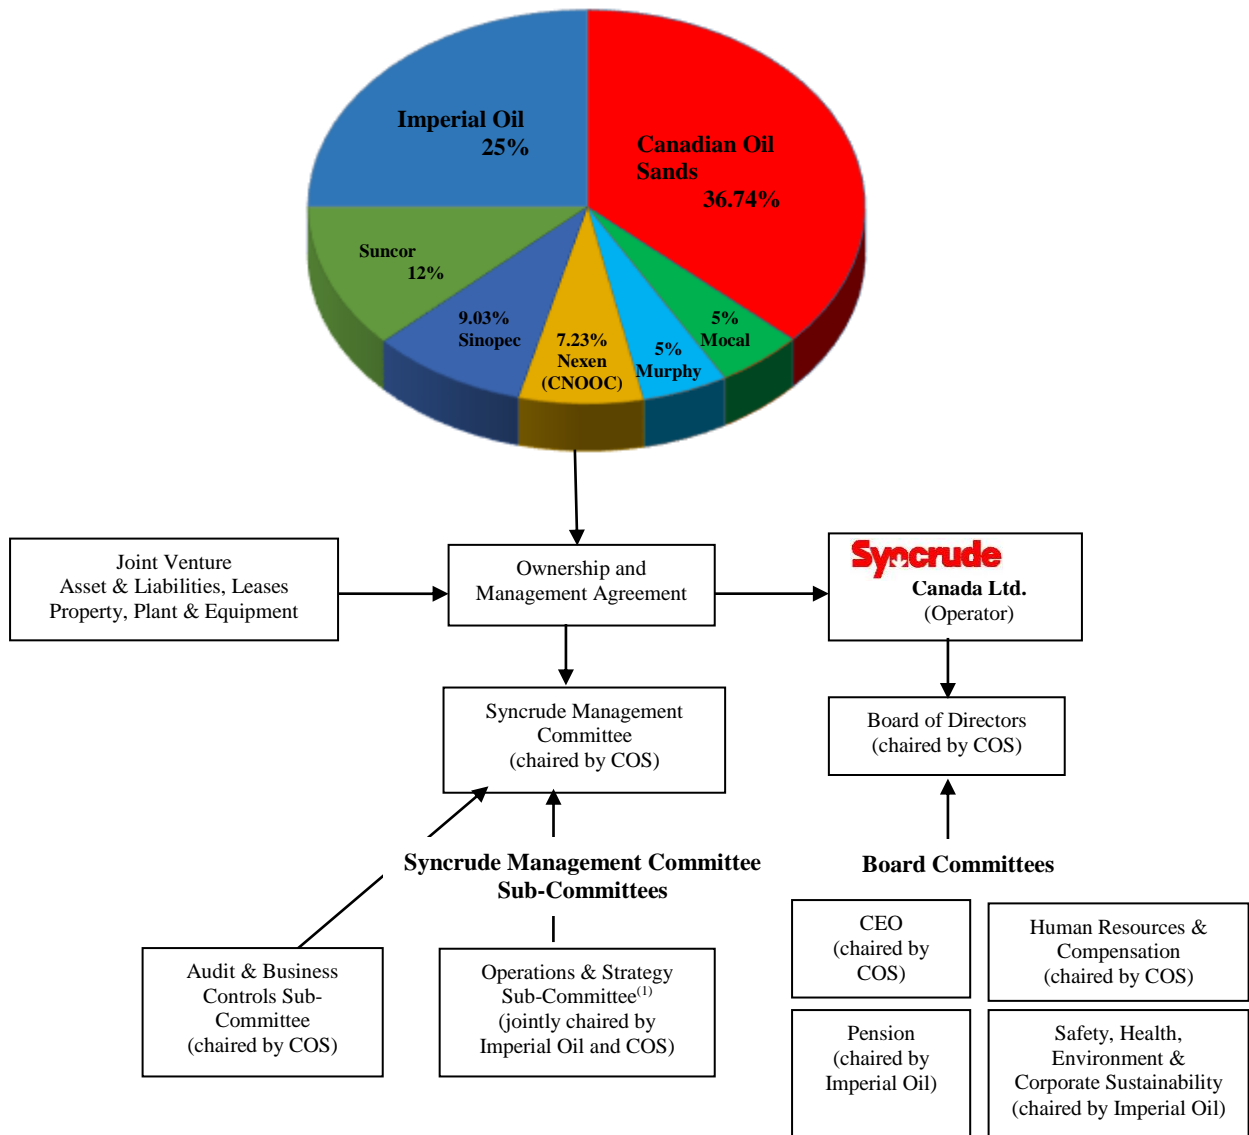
Imperial Oil 25%

Canadian Oil Sands 36.74%

Suncor 12%

9.03% Sinopec

7.23% Nexen (CNOOC)

5% Murphy

5% Mocal

Joint Venture
Asset & Liabilities, Leases
Property, Plant & Equipment

Ownership and
Management Agreement

Syncrude
Canada Ltd.
(Operator)

Syncrude Management
Committee
(chaired by COS)

Board of Directors
(chaired by COS)

Syncrude Management Committee
Sub-Committees

Board Committees

Audit & Business
Controls Sub-Committee
(chaired by COS)

Operations & Strategy
Sub-Committee$^{(1)}$
(jointly chaired by
Imperial Oil and COS)

CEO
(chaired by
COS)

Human Resources &
Compensation
(chaired by COS)

Pension
(chaired by
Imperial Oil)

Safety, Health,
Environment &
Corporate Sustainability
(chaired by Imperial Oil)